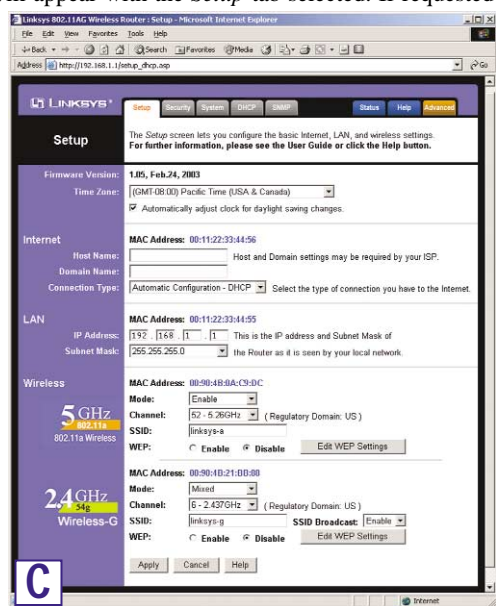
en appear with the Setup tab selected. If requested

Linksys 802.11AG Wireless Router : Setup - Microsoft Internet Explorer

File Edit View Favorites Tools Help

Back Search Favorites Media

Address http://192.168.1.1/setup_dhcp.asp Go

LINKSYS

Setup Security System DHCP SNMP Status Help Advanced

Setup

The Setup screen lets you configure the basic Internet, LAN, and wireless settings. For further information, please see the User Guide or click the Help button.

Firmware Version: 1.05, Feb.24, 2003

Time Zone: (GMT-08:00) Pacific Time (USA & Canada)

Automatically adjust clock for daylight saving changes.

Internet

MAC Address: 00:11:22:33:44:56

Host Name: Host and Domain settings may be required by your ISP.

Domain Name:

Connection Type: Automatic Configuration - DHCP Select the type of connection you have to the Internet.

LAN

MAC Address: 00:11:22:33:44:55

IP Address: 192 . 168 . 1 . 1 This is the IP address and Subnet Mask of

Subnet Mask: 255.255.255.0 the Router as it is seen by your local network.

Wireless

MAC Address: 00:90:4B:0A:C9:DC

5 GHz 802.11a

802.11a Wireless

Mode: Enable

Channel: 52 - 5.26GHz ( Regulatory Domain: US )

SSID: linksys-a

WEP: Enable Disable Edit WEP Settings

MAC Address: 00:90:4B:21:D0:80

2.4 GHz 54g

Wireless-G

Mode: Mixed

Channel: 6 - 2.437GHz ( Regulatory Domain: US )

SSID: linksys-g SSID Broadcast: Enable

WEP: Enable Disable Edit WEP Settings

Apply Cancel Help

C

Internet